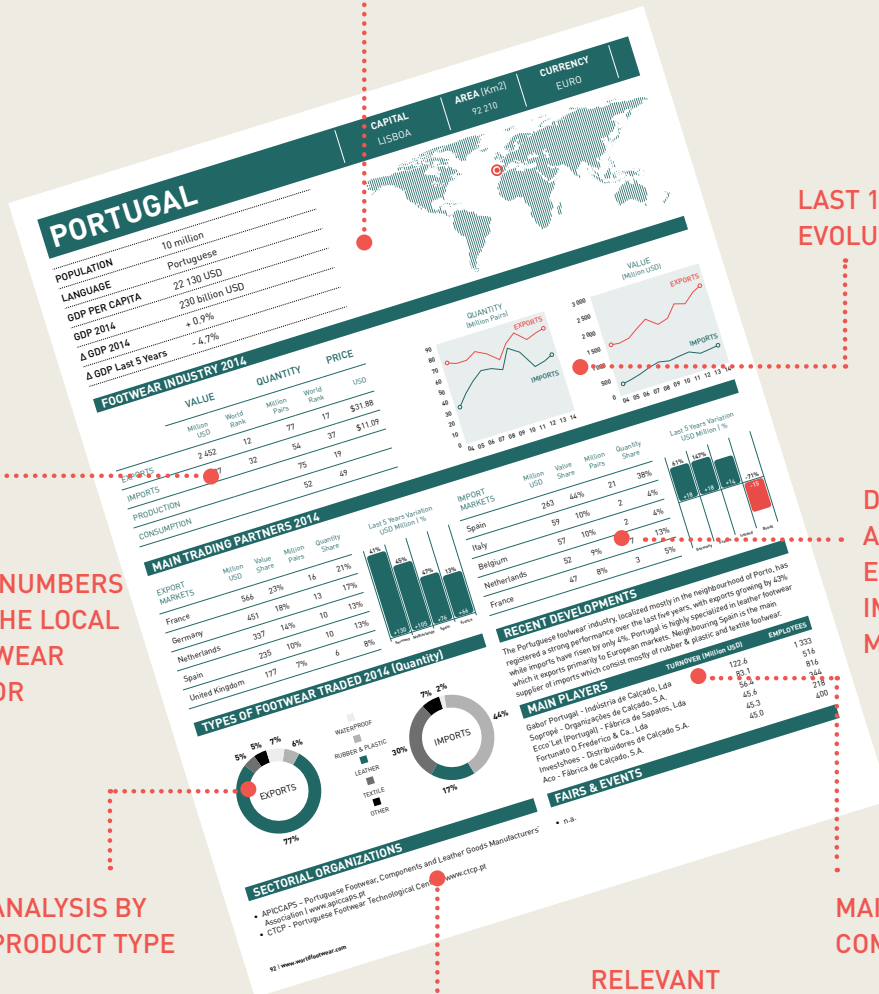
PORTUGAL

CAPITAL
LISBOA

AREA (Km2)
92 210

CURRENCY
EURO

POPULATION 10 million
LANGUAGE Portuguese
GDP PER CAPITA 22 130 USD
GDP 2014 230 billion USD
Δ GDP 2014 + 0.9%
Δ GDP Last 5 Years - 4.7%

LAST 1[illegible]
EVOLU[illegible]

FOOTWEAR INDUSTRY 2014

| | VALUE | | QUANTITY | | PRICE |
|---|---|---|---|---|---|
| | Million USD | World Rank | Million Pairs | World Rank | USD |
| EXPORTS | 2 452 | 12 | 77 | 17 | $31.88 |
| IMPORTS | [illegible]7 | 32 | 54 | 37 | $11.09 |
| PRODUCTION | | | 75 | 19 | |
| CONSUMPTION | | | 52 | 49 | |

QUANTITY (Million Pairs)
EXPORTS
IMPORTS
90 80 70 60 50 40 30 20 10 0
04 05 06 07 08 09 10 11 12 13 14

VALUE (Million USD)
EXPORTS
IMPORTS
3 000 2 500 2 000 1 500 1 000 500 0
04 05 06 07 08 09 10 11 12 13 14

MAIN TRADING PARTNERS 2014

| EXPORT MARKETS | Million USD | Value Share | Million Pairs | Quantity Share |
|---|---|---|---|---|
| France | 566 | 23% | 16 | 21% |
| Germany | 451 | 18% | 13 | 17% |
| Netherlands | 337 | 14% | 10 | 13% |
| Spain | 235 | 10% | 10 | 13% |
| United Kingdom | 177 | 7% | 6 | 8% |

Last 5 Years Variation USD Million | %
41% 45% 47% 13%
+130 +105 +78 +44
Germany Netherlands Spain France

| IMPORT MARKETS | Million USD | Value Share | Million Pairs | Quantity Share |
|---|---|---|---|---|
| Spain | 263 | 44% | 21 | 38% |
| Italy | 59 | 10% | 2 | 4% |
| Belgium | 57 | 10% | 2 | 4% |
| Netherlands | 52 | 9% | 7 | 13% |
| France | 47 | 8% | 3 | 5% |

Last 5 Years Variation USD Million | %
41% 147% 71% -71%
+18 +18 +14 -15
Germany Ireland Russia

NUMBERS
HE LOCAL
WEAR
OR

D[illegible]
A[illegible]
E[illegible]
IN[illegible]
M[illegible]

RECENT DEVELOPMENTS
The Portuguese footwear industry, localized mostly in the neighbourhood of Porto, has registered a strong performance over the last five years, with exports growing by 43% while imports have risen by only 4%. Portugal is highly specialized in leather footwear which it exports primarily to European markets. Neighbouring Spain is the main supplier of imports which consist mostly of rubber & plastic and textile footwear.

TYPES OF FOOTWEAR TRADED 2014 (Quantity)
WATERPROOF
RUBBER & PLASTIC
LEATHER
TEXTILE
OTHER
EXPORTS 5% 5% 7% 6% 77%
IMPORTS 7% 2% 44% 30% 17%

MAIN PLAYERS
TURNOVER (Million USD) EMPLOYEES
Gabor Portugal - Indústria de Calçado, Lda 122.6 1 333
Soprofé - Organizações de Calçado, S.A. 83.1 516
Ecco'Let (Portugal) - Fábrica de Sapatos, Lda 56.6 816
Fortunato O.Frederico & Ca., Lda 45.6 344
Investshoes - Distribuidores de Calçado S.A. 45.3 218
Aco - Fábrica de Calçado, S.A. 45.0 400

FAIRS & EVENTS
• n.a.

SECTORIAL ORGANIZATIONS
• APICCAPS - Portuguese Footwear, Components and Leather Goods Manufacturers' Association | www.apiccaps.pt
• CTCP - Portuguese Footwear Technological Cen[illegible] www.ctcp.pt

92 | www.worldfootwear.com

ANALYSIS BY
PRODUCT TYPE

RELEVANT

MAI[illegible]
CON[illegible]